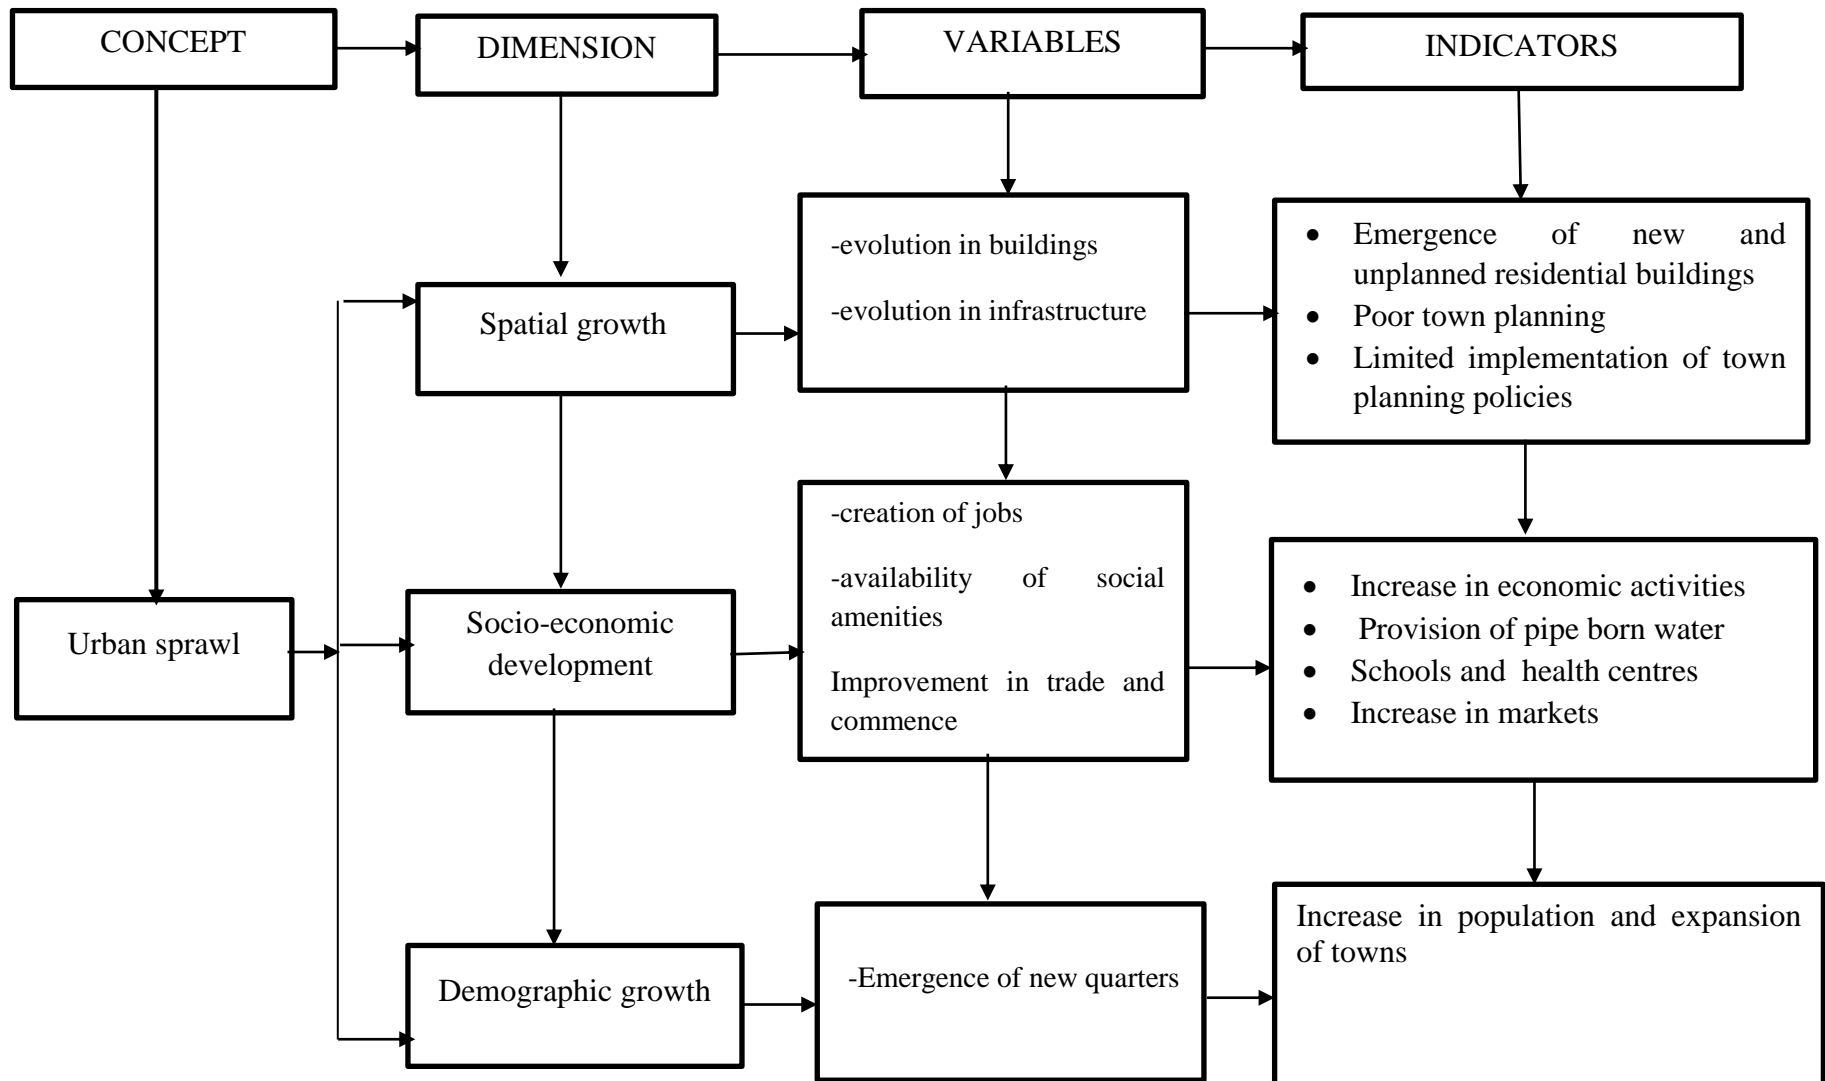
CONCEPT

DIMENSION

VARIABLES

INDICATORS

Urban sprawl

Spatial growth

-evolution in buildings

-evolution in infrastructure

- Emergence of new and unplanned residential buildings
- Poor town planning
- Limited implementation of town planning policies

Socio-economic development

-creation of jobs

-availability of social amenities

Improvement in trade and commence

- Increase in economic activities
- Provision of pipe born water
- Schools and health centres
- Increase in markets

Demographic growth

-Emergence of new quarters

Increase in population and expansion of towns